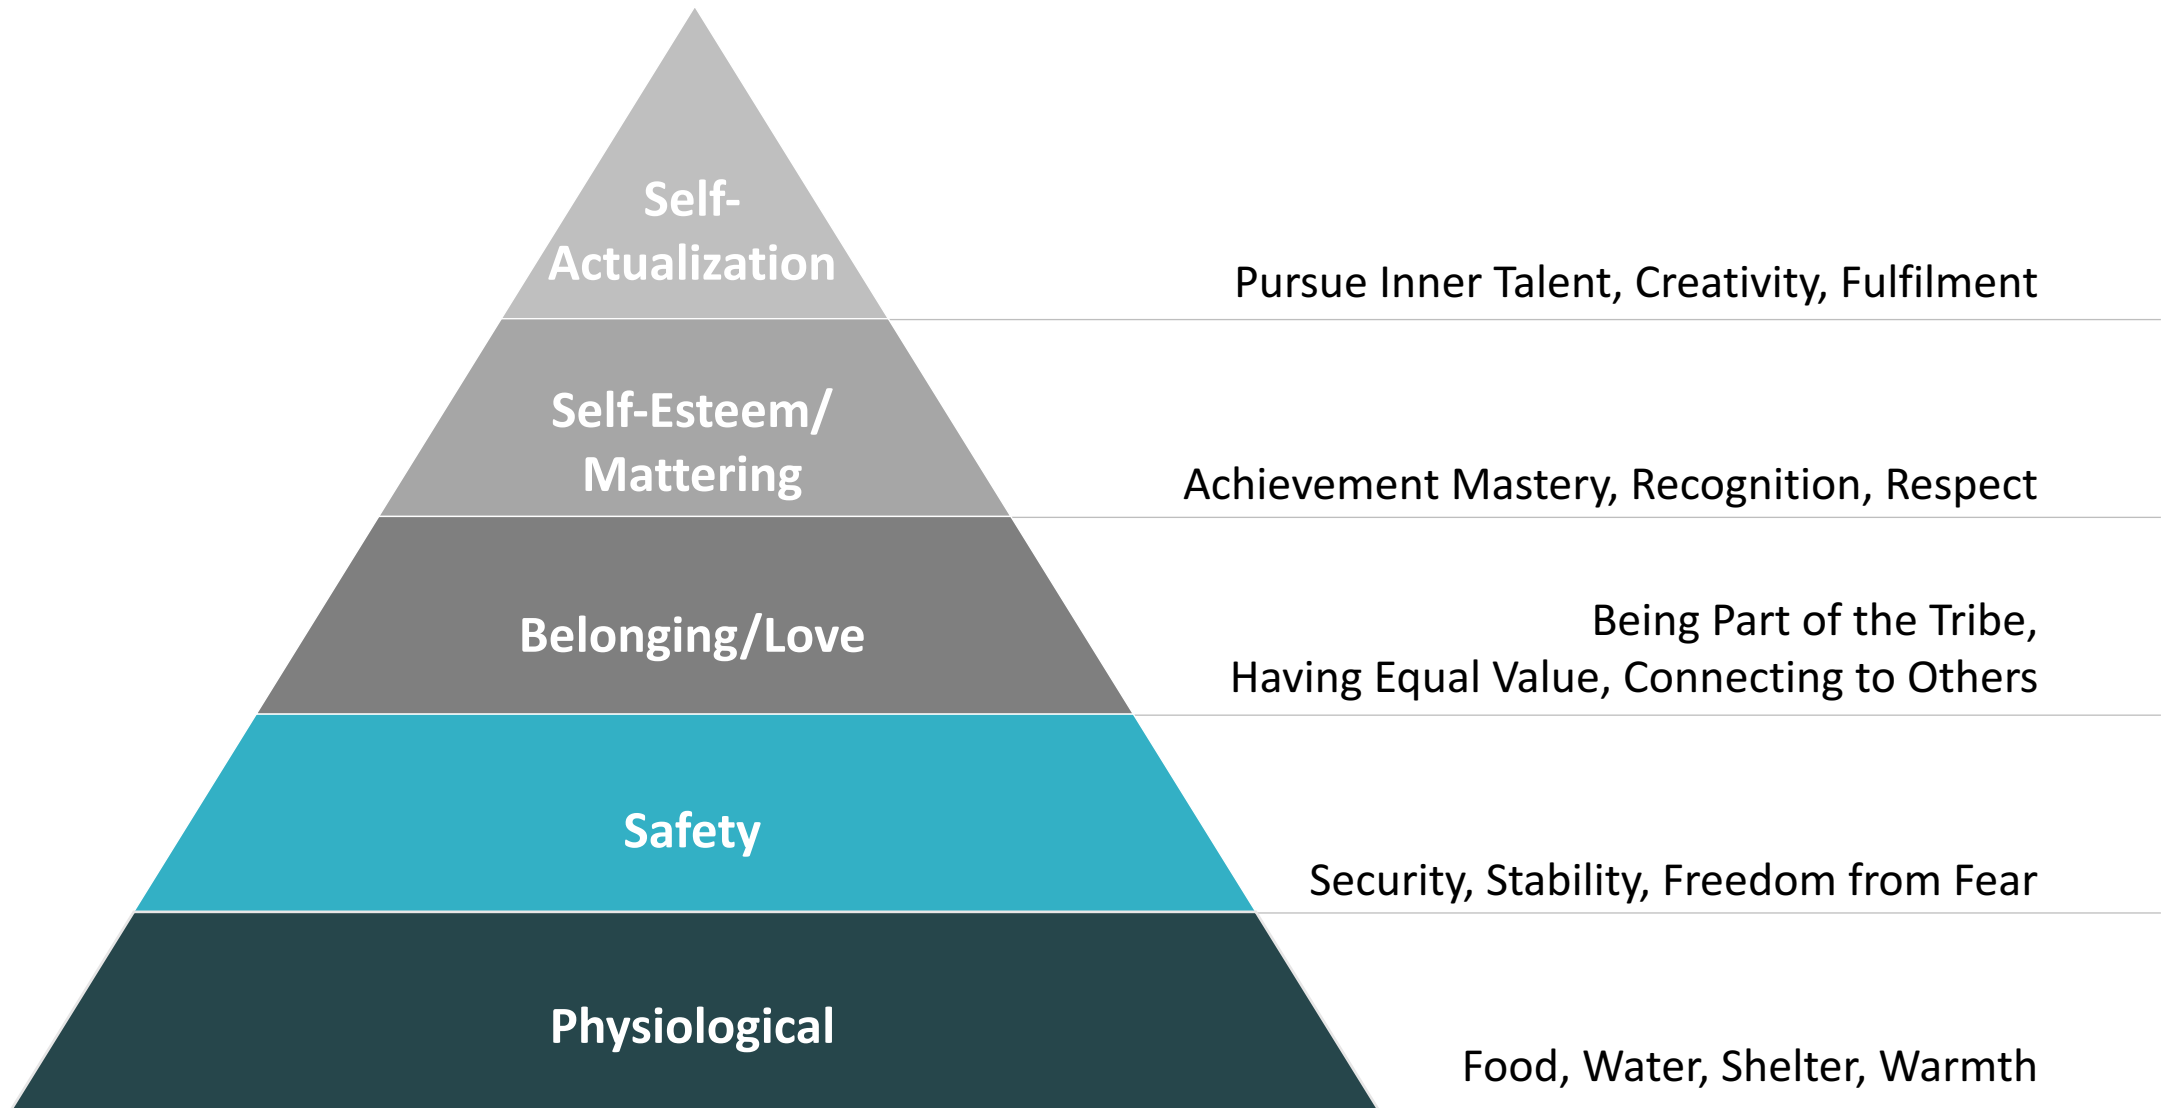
Self-Actualization

Pursue Inner Talent, Creativity, Fulfilment

Self-Esteem/ Mattering

Achievement Mastery, Recognition, Respect

Belonging/Love

Being Part of the Tribe, Having Equal Value, Connecting to Others

Safety

Security, Stability, Freedom from Fear

Physiological

Food, Water, Shelter, Warmth